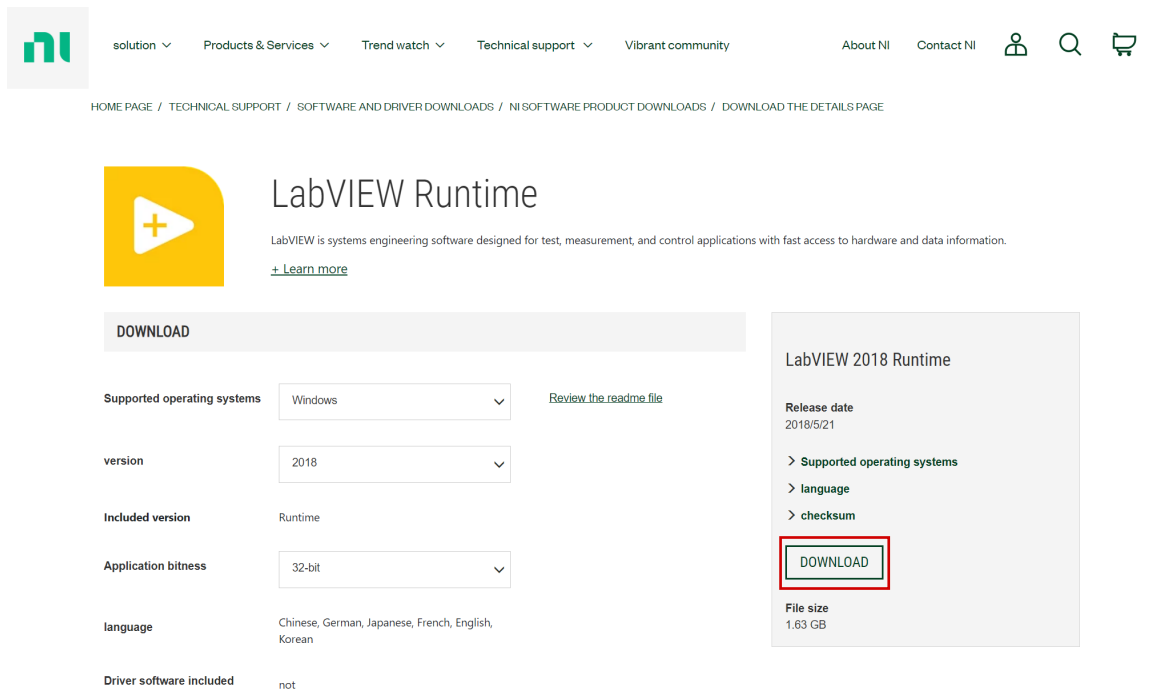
solution Products & Services Trend watch Technical support Vibrant community About NI Contact NI

HOME PAGE / TECHNICAL SUPPORT / SOFTWARE AND DRIVER DOWNLOADS / NI SOFTWARE PRODUCT DOWNLOADS / DOWNLOAD THE DETAILS PAGE

LabVIEW Runtime

LabVIEW is systems engineering software designed for test, measurement, and control applications with fast access to hardware and data information.

+ Learn more

DOWNLOAD

Supported operating systems Windows

Review the readme file

version 2018

Included version Runtime

Application bitness 32-bit

language Chinese, German, Japanese, French, English, Korean

Driver software included not

LabVIEW 2018 Runtime

Release date
2018/5/21

Supported operating systems

language

checksum

DOWNLOAD

File size
1.63 GB